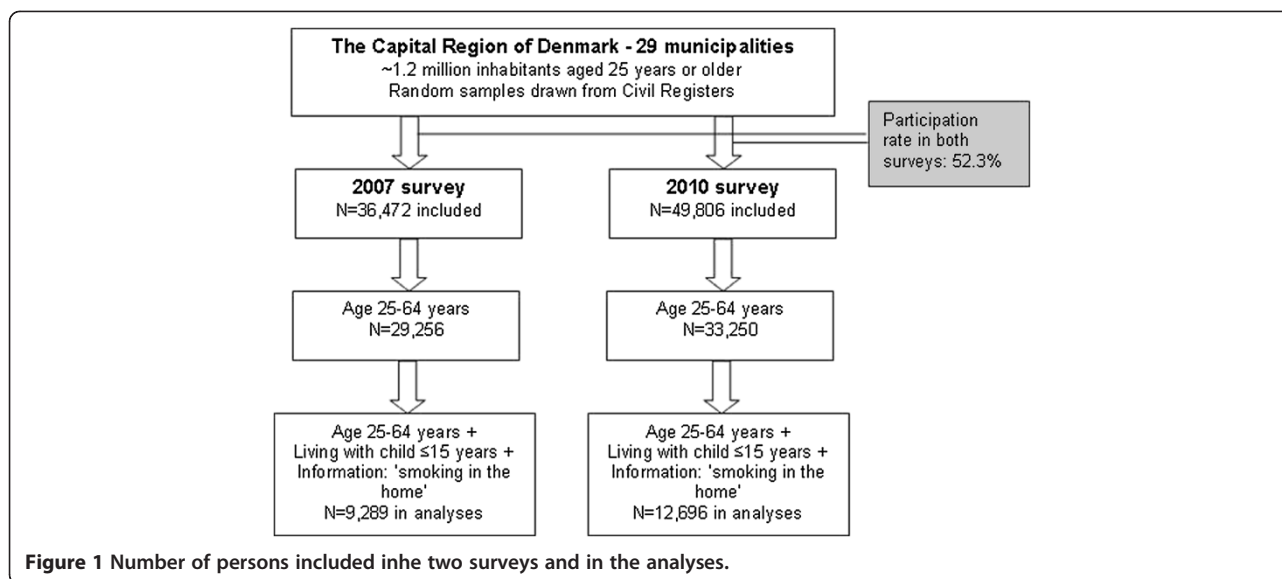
The Capital Region of Denmark - 29 municipalities
~1.2 million inhabitants aged 25 years or older
Random samples drawn from Civil Registers

Participation rate in both surveys: 52.3%

2007 survey
N=36,472 included

2010 survey
N=49,806 included

Age 25-64 years
N=29,256

Age 25-64 years
N=33,250

Age 25-64 years +
Living with child ≤15 years +
Information: 'smoking in the home'
N=9,289 in analyses

Age 25-64 years +
Living with child ≤15 years +
Information: 'smoking in the home'
N=12,696 in analyses

**Figure 1** Number of persons included inhe two surveys and in the analyses.